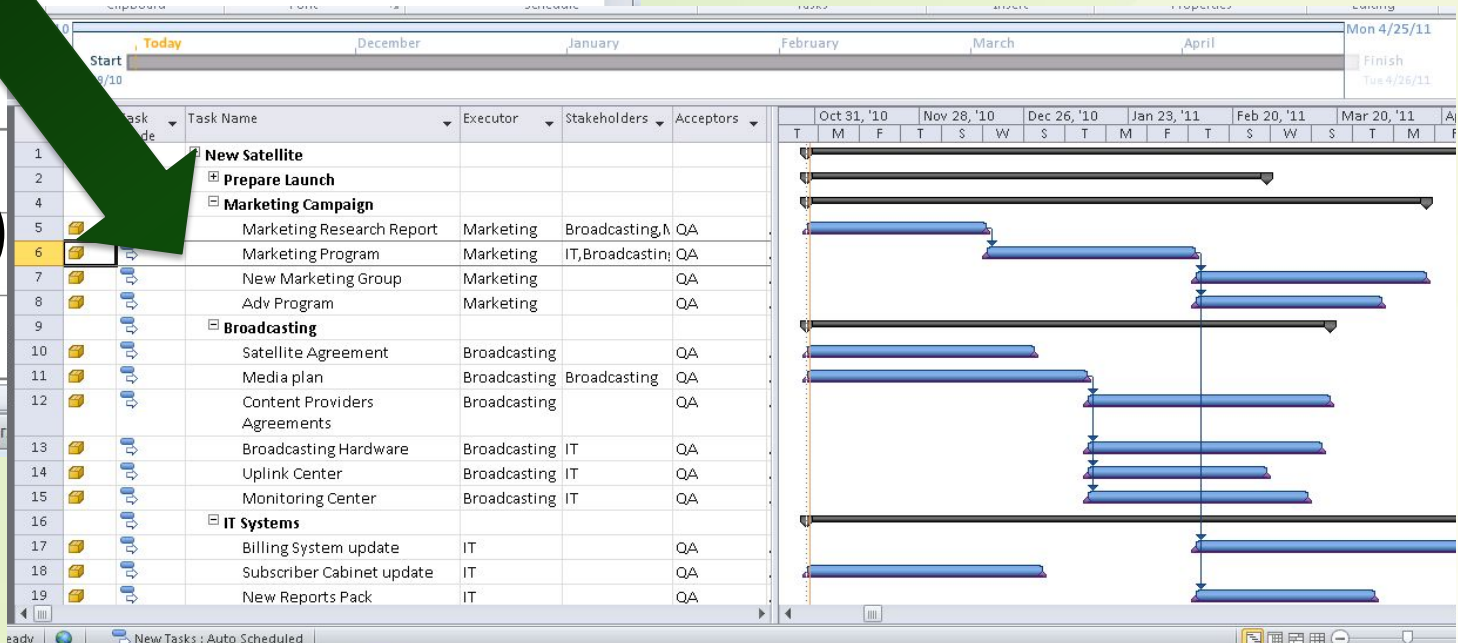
Clipboard Font Schedule Tasks Insert Properties Editing

Today December January February March April Mon 4/25/11
Start Finish
Tue 4/26/11

| | | Task Mode | Task Name | Executor | Stakeholders | Acceptors |
|---|---|---|---|---|---|---|
| 1 | | | New Satellite | | | |
| 2 | | | Prepare Launch | | | |
| 4 | | | Marketing Campaign | | | |
| 5 | | | Marketing Research Report | Marketing | Broadcasting,N | QA |
| 6 | | | Marketing Program | Marketing | IT,Broadcasting | QA |
| 7 | | | New Marketing Group | Marketing | | QA |
| 8 | | | Adv Program | Marketing | | QA |
| 9 | | | Broadcasting | | | |
| 10 | | | Satellite Agreement | Broadcasting | | QA |
| 11 | | | Media plan | Broadcasting | Broadcasting | QA |
| 12 | | | Content Providers Agreements | Broadcasting | | QA |
| 13 | | | Broadcasting Hardware | Broadcasting | IT | QA |
| 14 | | | Uplink Center | Broadcasting | IT | QA |
| 15 | | | Monitoring Center | Broadcasting | IT | QA |
| 16 | | | IT Systems | | | |
| 17 | | | Billing System update | IT | | QA |
| 18 | | | Subscriber Cabinet update | IT | | QA |
| 19 | | | New Reports Pack | IT | | QA |

Oct 31, '10 Nov 28, '10 Dec 26, '10 Jan 23, '11 Feb 20, '11 Mar 20, '11
T M F T S W S T M F T S W S T M F

eady New Tasks : Auto Scheduled